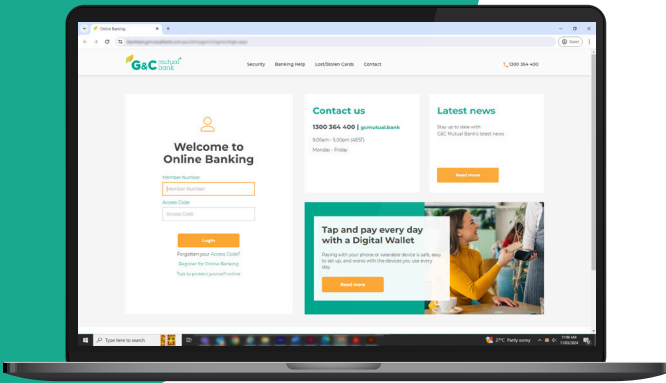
Online Banking

Guest

G&C mutual bank

Security Banking Help Lost/Stolen Cards Contact

1300 364 400

Welcome to Online Banking

Member Number

Member Number

Access Code

Access Code

Login

Forgotten your Access Code?

Register for Online Banking

Tips to protect yourself online

Contact us

1300 364 400 | gcmutual.bank

9:00am - 5:30pm (AEST)

Monday - Friday

Latest news

Stay up to date with G&C Mutual Bank's latest news

Read more

Tap and pay every day with a Digital Wallet

Paying with your phone or wearable device is safe, easy to set up, and works with the devices you use every day.

Read more

Type here to search

27°C Partly sunny